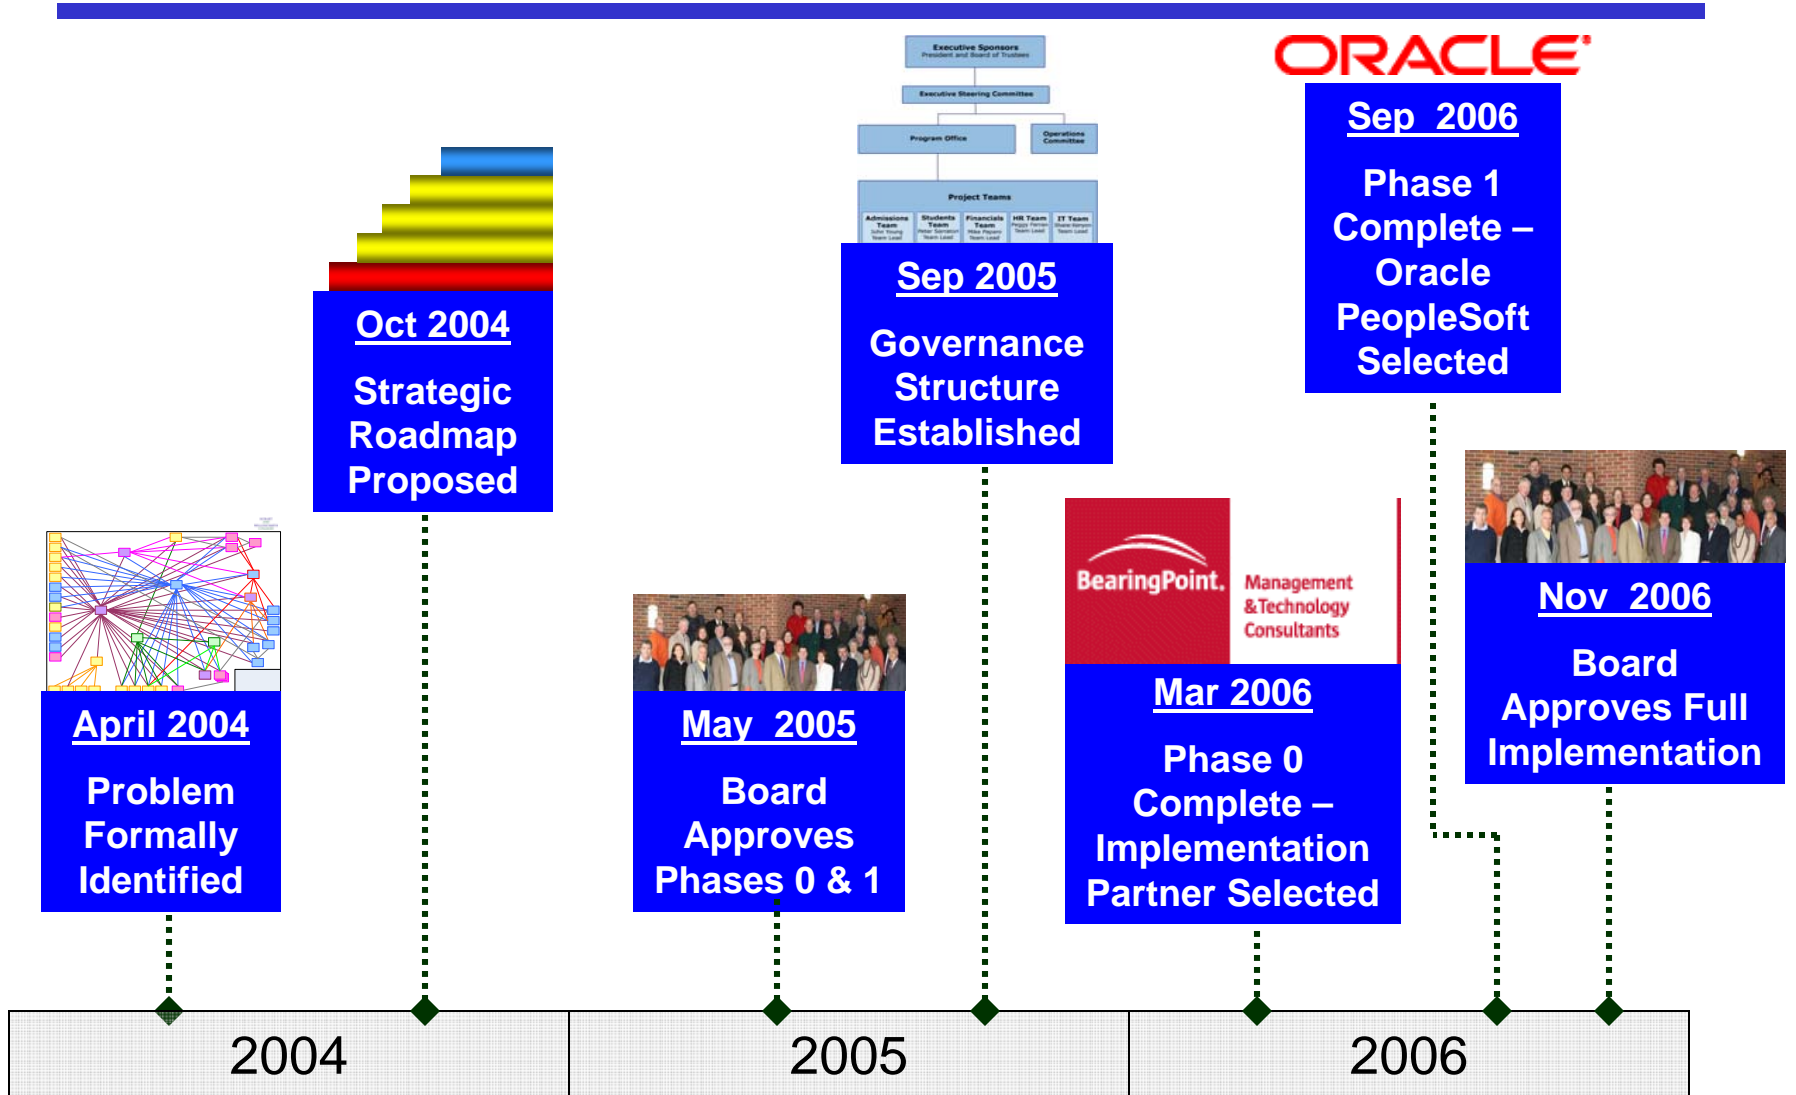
ORACLE

Executive Sponsors
President and Board of Trustees

Executive Steering Committee

Program Office

Operations Committee

Project Teams

Admissions Team

Students Team

Financials Team

HR Team

IT Team

Oct 2004

Strategic Roadmap Proposed

Sep 2005

Governance Structure Established

Sep 2006

Phase 1 Complete – Oracle PeopleSoft Selected

April 2004

Problem Formally Identified

May 2005

Board Approves Phases 0 & 1

BearingPoint. Management & Technology Consultants

Mar 2006

Phase 0 Complete – Implementation Partner Selected

Nov 2006

Board Approves Full Implementation

2004

2005

2006